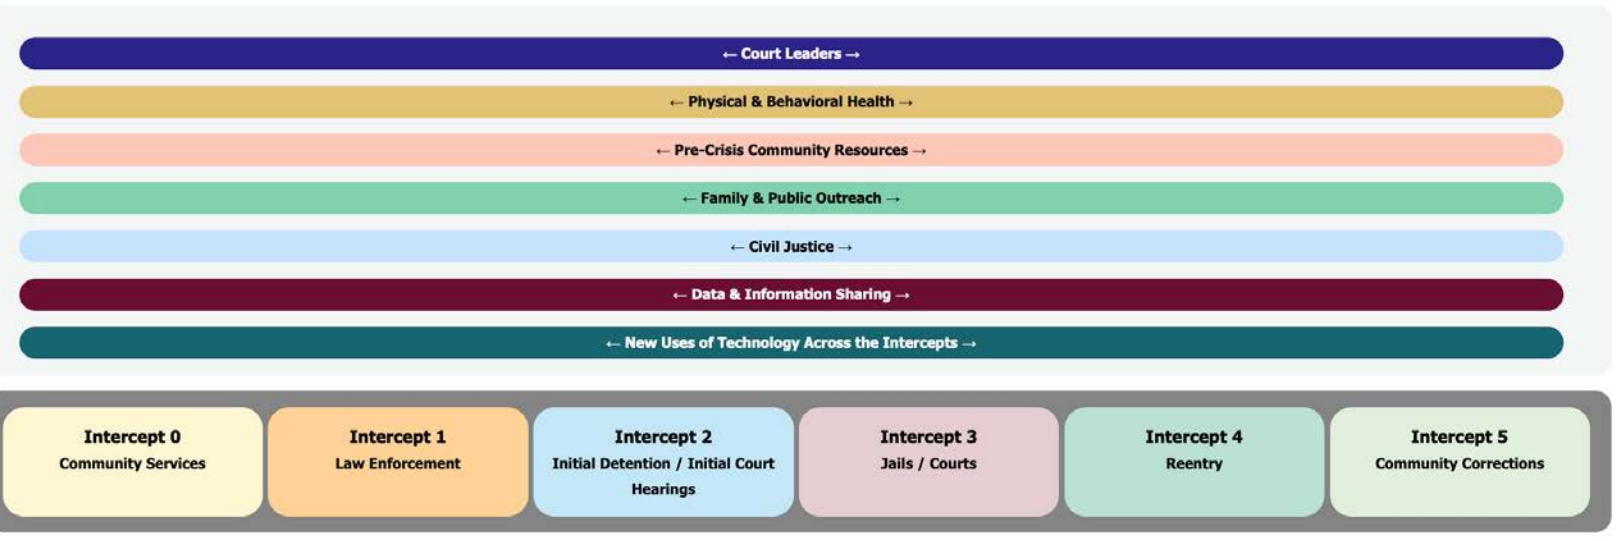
← Court Leaders →

← Physical & Behavioral Health →

← Pre-Crisis Community Resources →

← Family & Public Outreach →

← Civil Justice →

← Data & Information Sharing →

← New Uses of Technology Across the Intercepts →

Intercept 0
Community Services

Intercept 1
Law Enforcement

Intercept 2
Initial Detention / Initial Court Hearings

Intercept 3
Jails / Courts

Intercept 4
Reentry

Intercept 5
Community Corrections